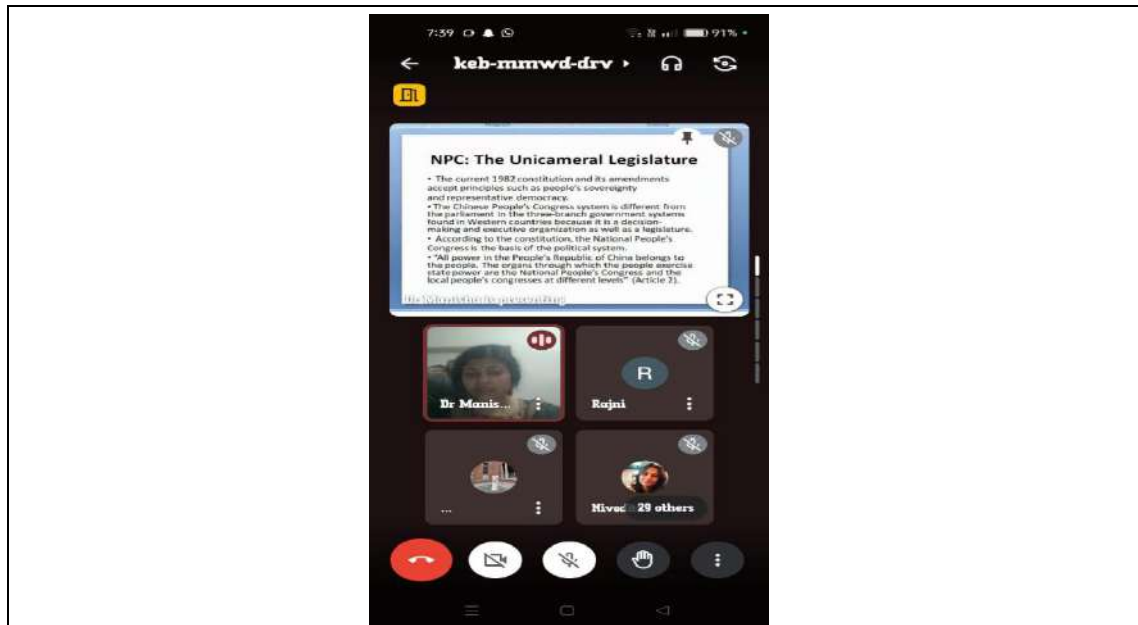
7:39 91%

keb-mmwd-drv

NPC: The Unicameral Legislature

• The current 1982 constitution and its amendments accept principles such as people's sovereignty and representative democracy.
• The Chinese People's Congress system is different from the parliament in the three-branch government systems found in Western countries because it is a decision-making and executive organization as well as a legislature.
• According to the constitution, the National People's Congress is the basis of the political system.
• "All power in the People's Republic of China belongs to the people. The organs through which the people exercise state power are the National People's Congress and the local people's congresses at different levels" (Article 2).

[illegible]

Dr Manis...

R

Rajni

...

Nived 29 others